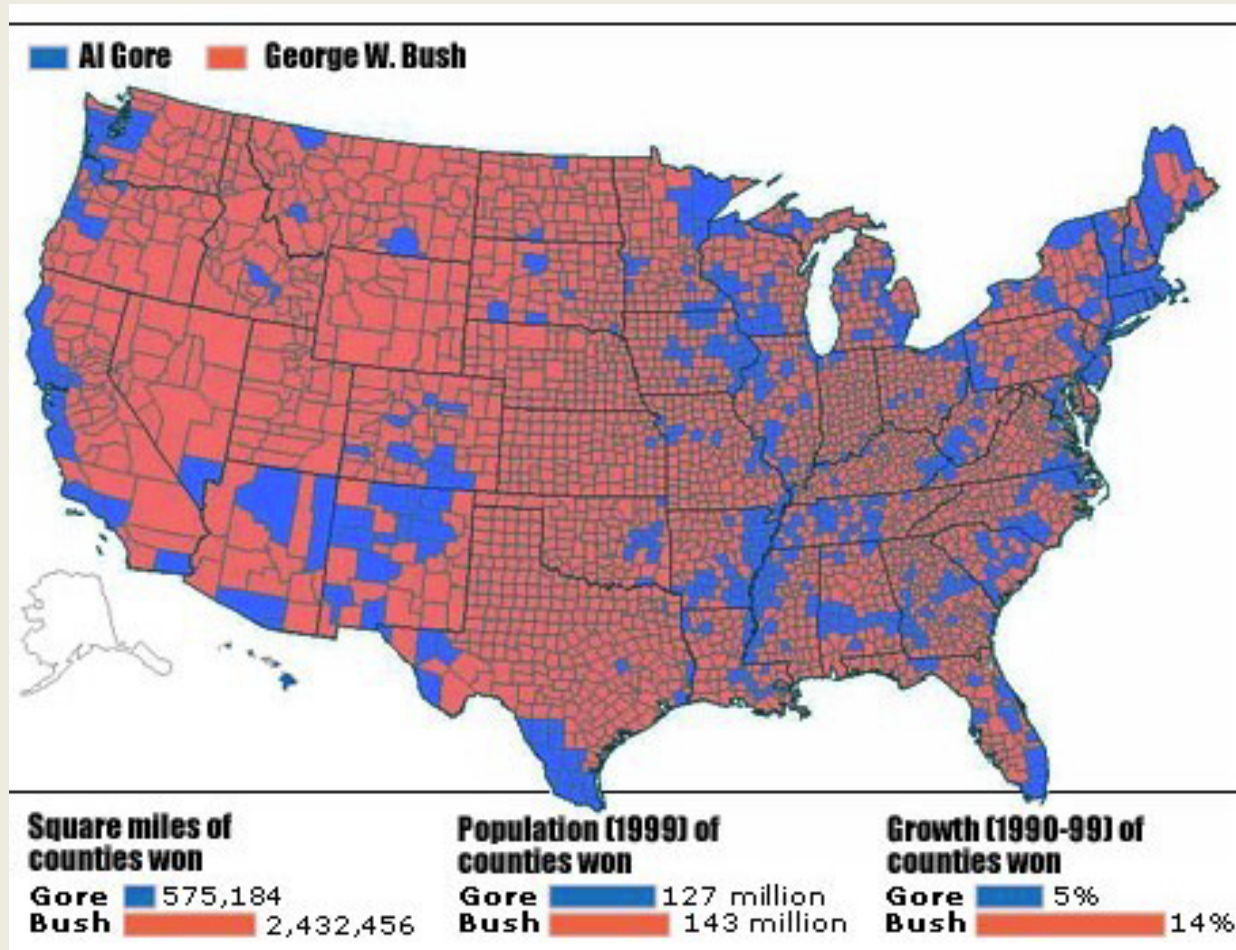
Al Gore George W. Bush

Square miles of counties won
Gore 575,184
Bush 2,432,456

Population (1999) of counties won
Gore 127 million
Bush 143 million

Growth (1990-99) of counties won
Gore 5%
Bush 14%